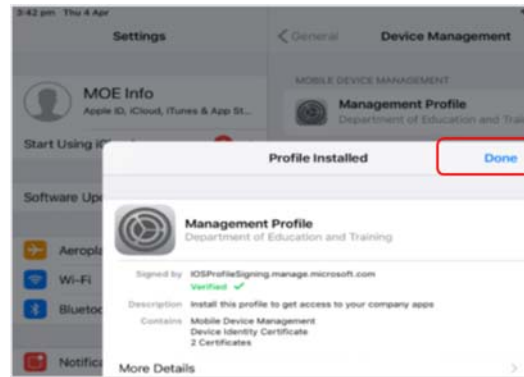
3:42 pm · Thu 4 Apr

Settings

MOE Info
Apple ID, iCloud, iTunes & App St...

Start Using i

Software Up

Aeropla

Wi-Fi

Blueto

Notifica

< General

Device Management

MOBILE DEVICE MANAGEMENT

Management Profile
Department of Education and Trai

Profile Installed

Done

Management Profile
Department of Education and Training

Signed by IOSProfileSigning.manage.microsoft.com
Verified ✓

Description Install this profile to get access to your company apps

Contains Mobile Device Management
Device Identity Certificate
2 Certificates

More Details